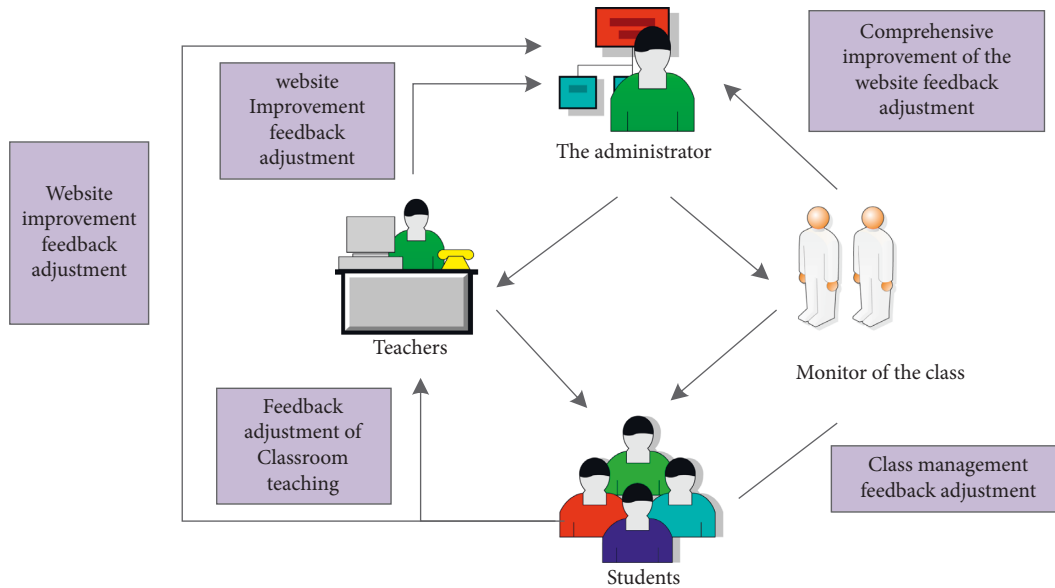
Comprehensive improvement of the website feedback adjustment

website Improvement feedback adjustment

The administrator

Website improvement feedback adjustment

Teachers

Monitor of the class

Feedback adjustment of Classroom teaching

Class management feedback adjustment

Students